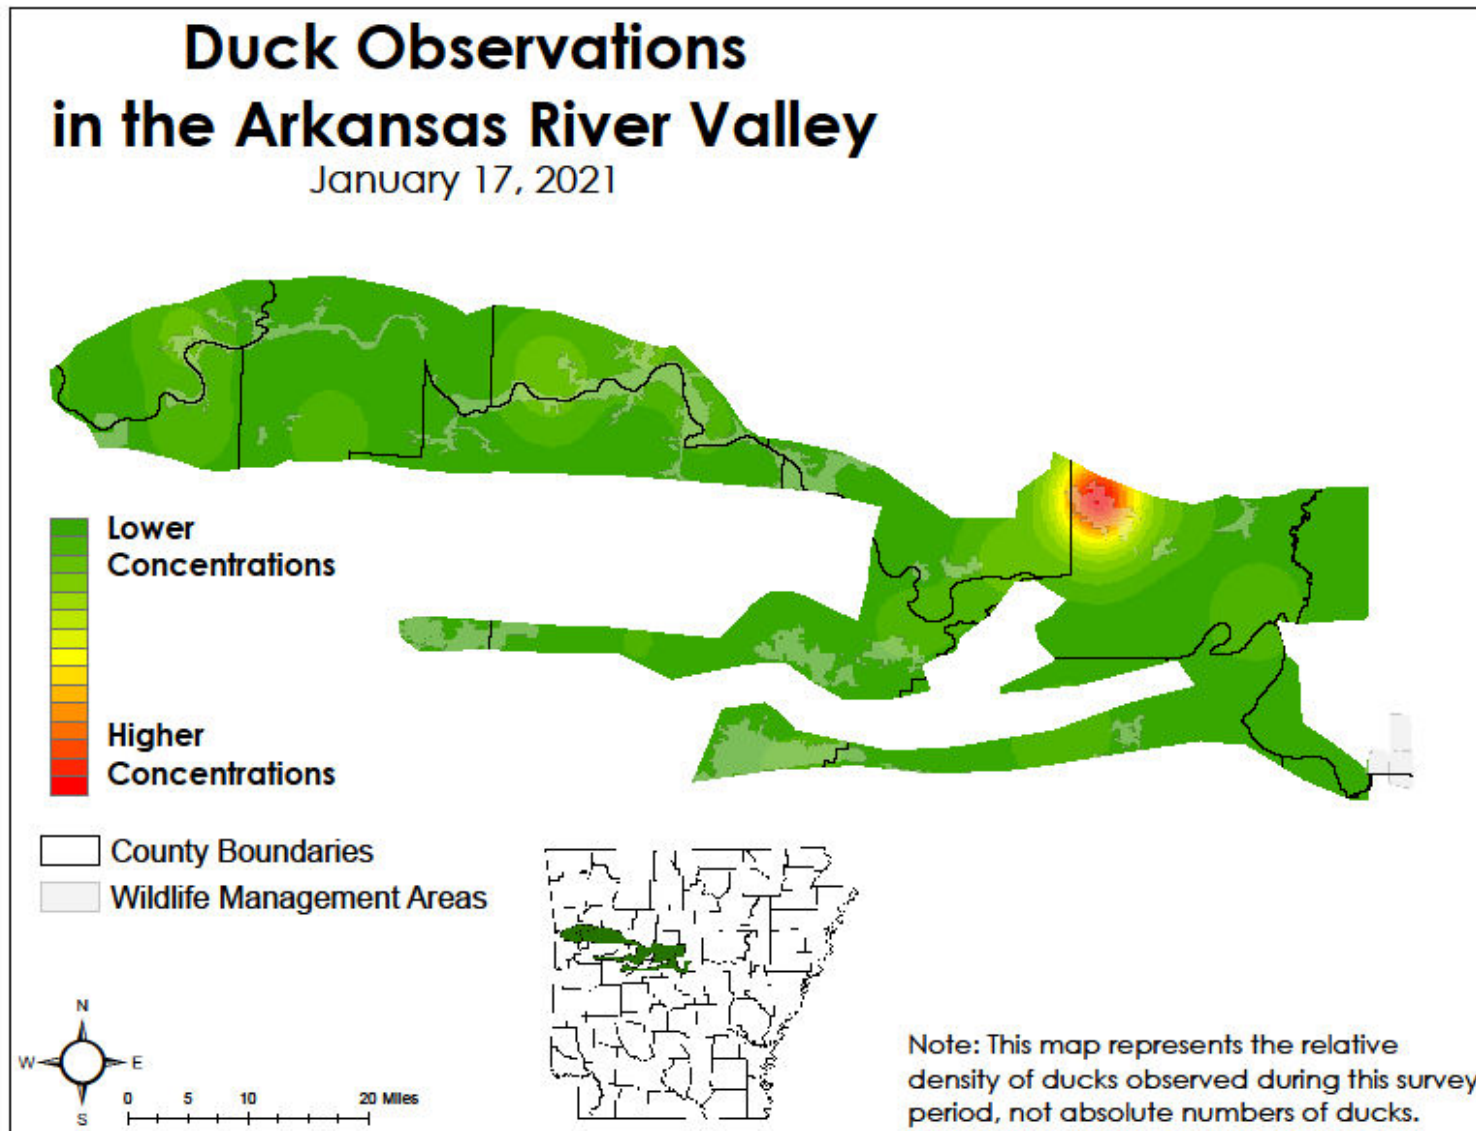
Duck Observations in the Arkansas River Valley
January 17, 2021

Lower Concentrations

Higher Concentrations

County Boundaries
Wildlife Management Areas

N
W
E
S

0 5 10 20 Miles

Note: This map represents the relative density of ducks observed during this survey period, not absolute numbers of ducks.